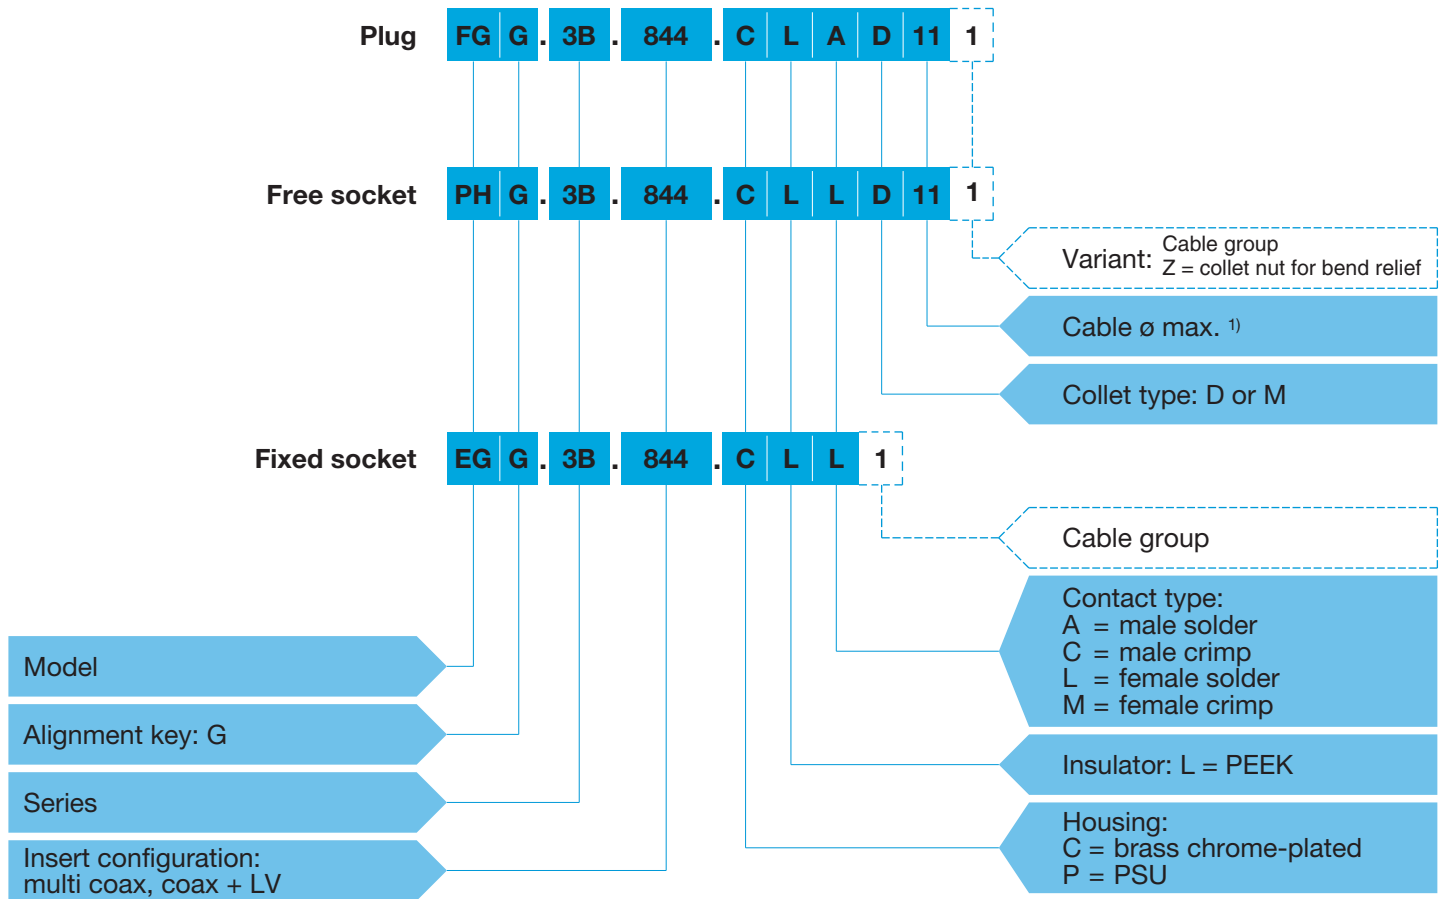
Plug FG G . 3B . 844 . C L A D 11 1

Free socket PH G . 3B . 844 . C L L D 11 1

Variant: Cable group
Z = collet nut for bend relief

Cable ø max. 1)

Collet type: D or M

Fixed socket EG G . 3B . 844 . C L L 1

Cable group

Contact type:
A = male solder
C = male crimp
L = female solder
M = female crimp

Insulator: L = PEEK

Housing:
C = brass chrome-plated
P = PSU

Model

Alignment key: G

Series

Insert configuration:
multi coax, coax + LV